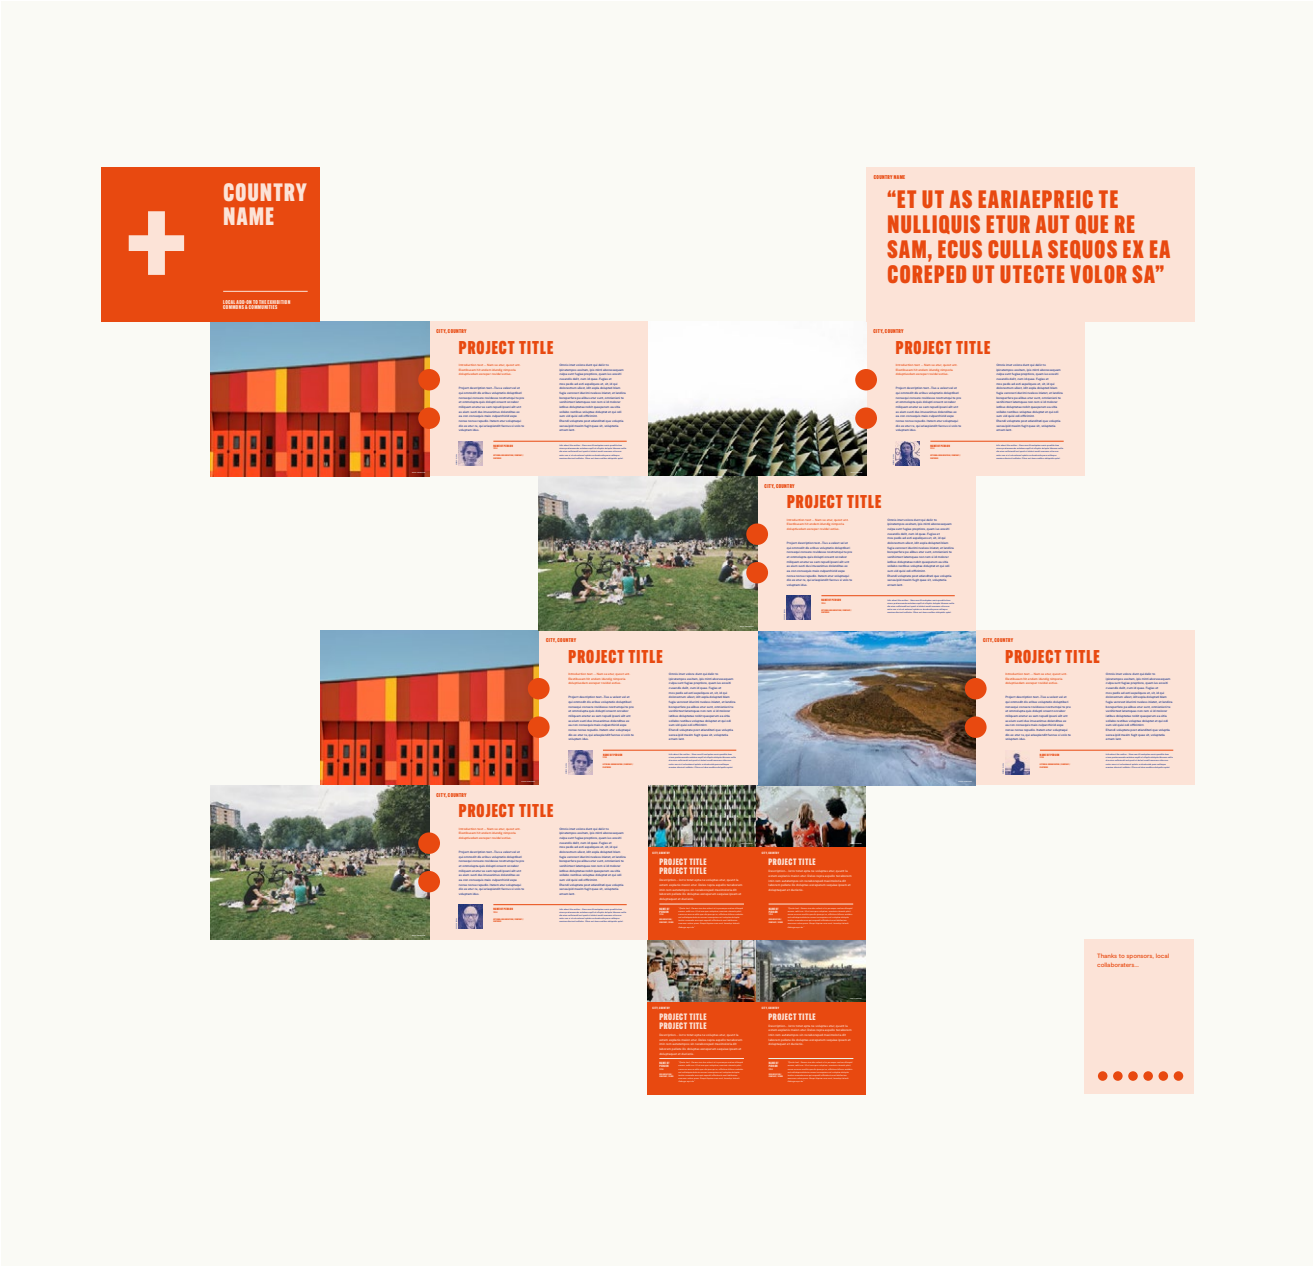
COUNTRY NAME

LOCAL ADD-ON TO THE EXHIBITION COMMONS & COMMUNITIES

COUNTRY NAME

"ET UT AS EARIAEPREIC TE NULLIQUIS ETUR AUT QUE RE SAM, ECUS CULLA SEQUOS EX EA COREPED UT UTECTE VOLOR SA"

CITY, COUNTRY
PROJECT TITLE

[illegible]

CITY, COUNTRY
PROJECT TITLE

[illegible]

CITY, COUNTRY
PROJECT TITLE

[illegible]

CITY, COUNTRY
PROJECT TITLE

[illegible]

CITY, COUNTRY
PROJECT TITLE

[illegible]

CITY, COUNTRY
PROJECT TITLE

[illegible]

PROJECT TITLE
PROJECT TITLE

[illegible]

PROJECT TITLE

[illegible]

PROJECT TITLE
PROJECT TITLE

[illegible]

PROJECT TITLE

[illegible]

Thanks to sponsors, local collaborators...